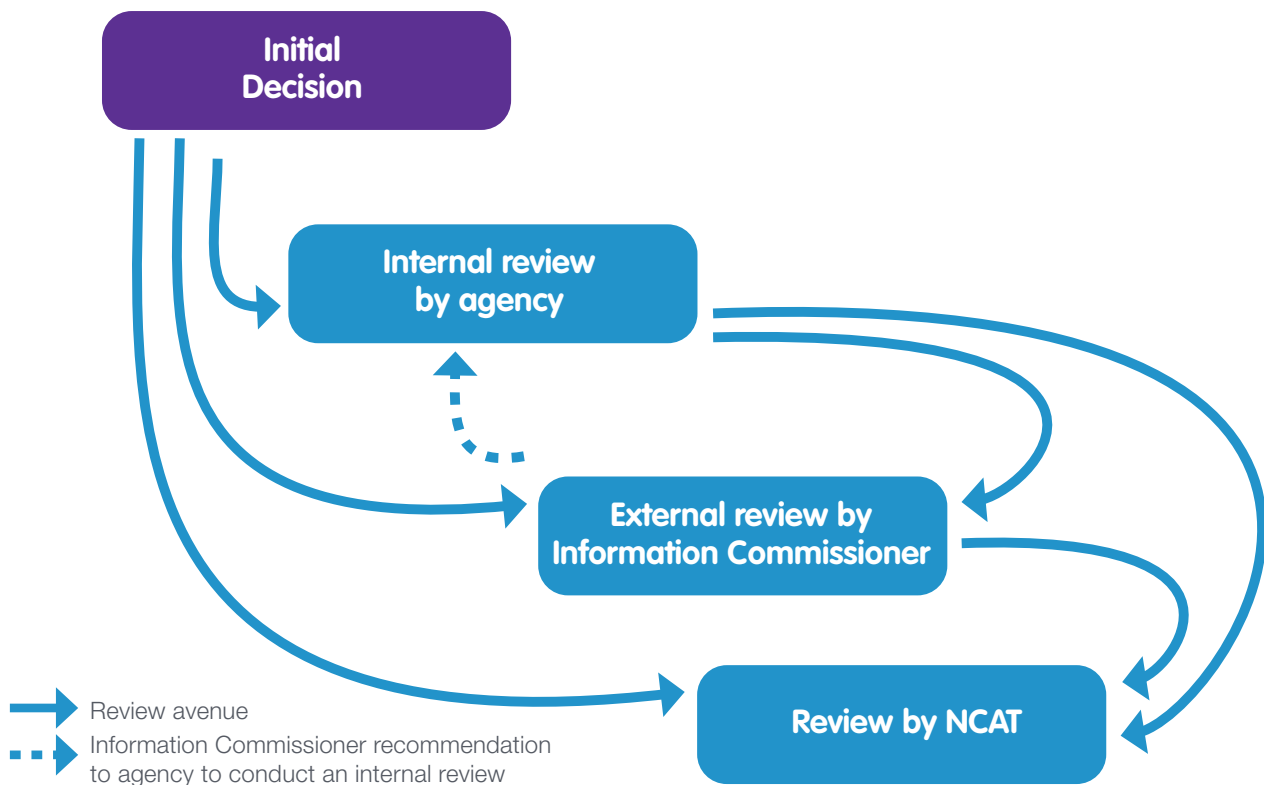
Initial Decision

Internal review by agency

External review by Information Commissioner

Review by NCAT

Review avenue

Information Commissioner recommendation to agency to conduct an internal review